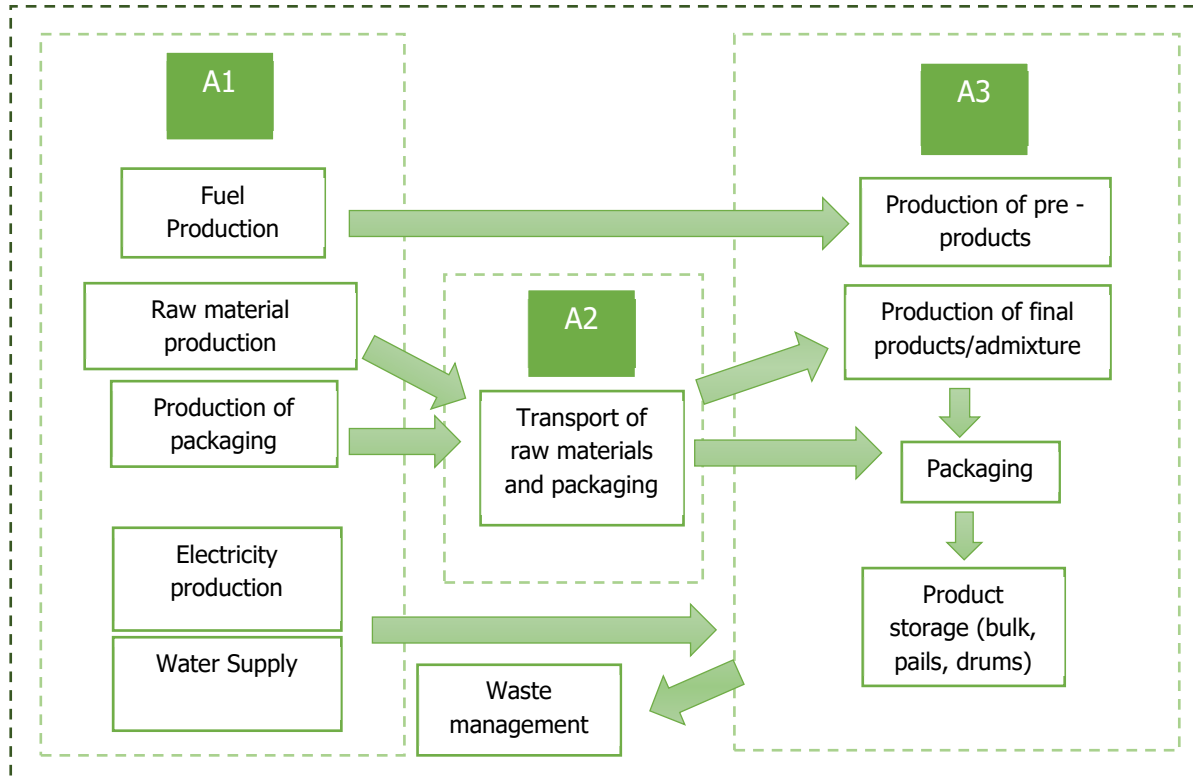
A1

Fuel Production

Raw material production

Production of packaging

Electricity production

Water Supply

A2

Transport of raw materials and packaging

Waste management

A3

Production of pre - products

Production of final products/admixture

Packaging

Product storage (bulk, pails, drums)